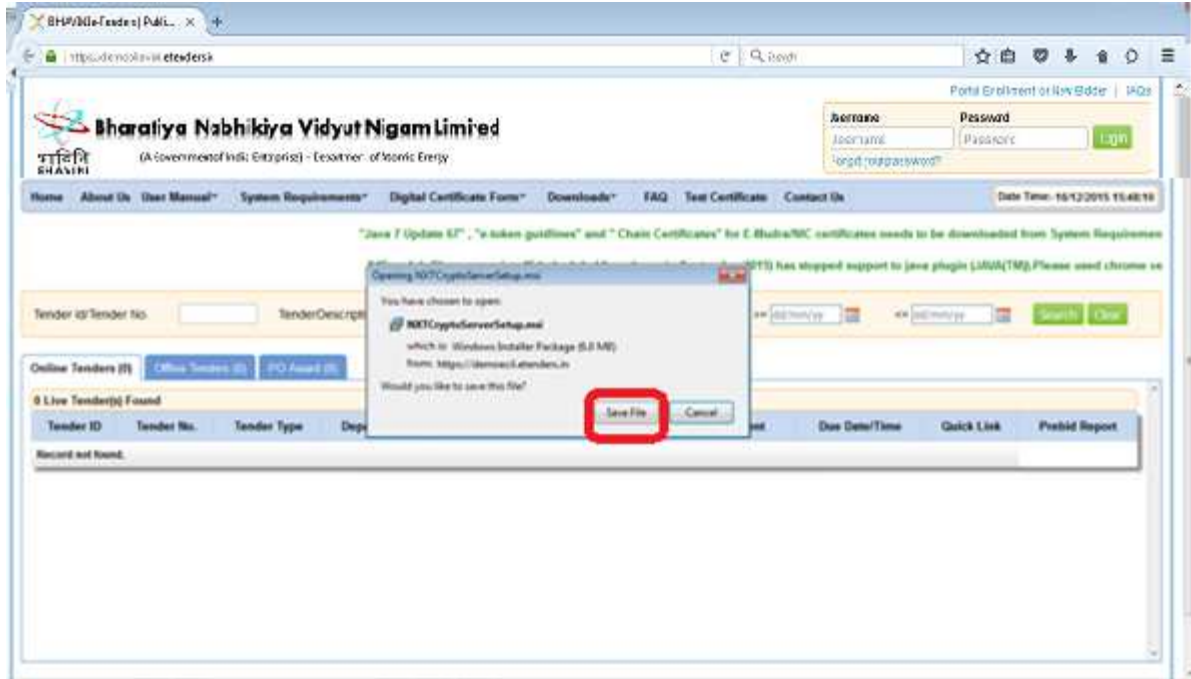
BHAVINI e-Tender| Publi... ×

https://demobavini.etenders.in

Search

Portal Enrollment or New Bidder | FAQs

Bharatiya Nabhikiya Vidyut Nigam Limited

(A Government of India Enterprise) - Department of Atomic Energy

भाविनि
BHAVINI

Username
Username
Password
Password
Login
Forgot your password?

Home About Us User Manual System Requirements Digital Certificate Form Downloads FAQ Test Certificate Contact Us

Date Time- 16/12/2015 15:48:10

"Java 7 Update 67" , "e-token guidlines" and " Chain Certificates" for E-Mudra/NIC certificates needs to be downloaded from System Requiremen

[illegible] has stopped support to java plugin (JAVA(TM)).Please used chrome se

Tender Id/Tender No. TenderDescript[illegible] >= dd/mm/yy <= dd/mm/yy Search Clear

Online Tenders (0) Office Tenders (0) PO Award (0)

0 Live Tender(s) Found

| Tender ID | Tender No. | Tender Type | Dep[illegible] | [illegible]nt | Due Date/Time | Quick Link | Prebid Report |
|---|---|---|---|---|---|---|---|
| Record not found. | | | | | | | |

Opening NXTCryptoServerSetup.msi

You have chosen to open:

NXTCryptoServerSetup.msi

which is: Windows Installer Package (6.0 MB)

from: https://demoecil.etenders.in

Would you like to save this file?

Save File Cancel